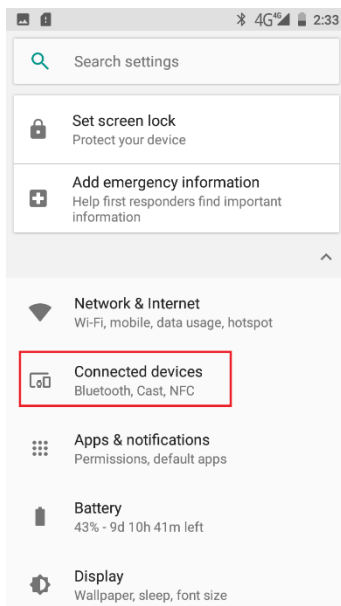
4G 2:33

Search settings

Set screen lock
Protect your device

Add emergency information
Help first responders find important information

Network & Internet
Wi-Fi, mobile, data usage, hotspot

Connected devices
Bluetooth, Cast, NFC

Apps & notifications
Permissions, default apps

Battery
43% - 9d 10h 41m left

Display
Wallpaper, sleep, font size